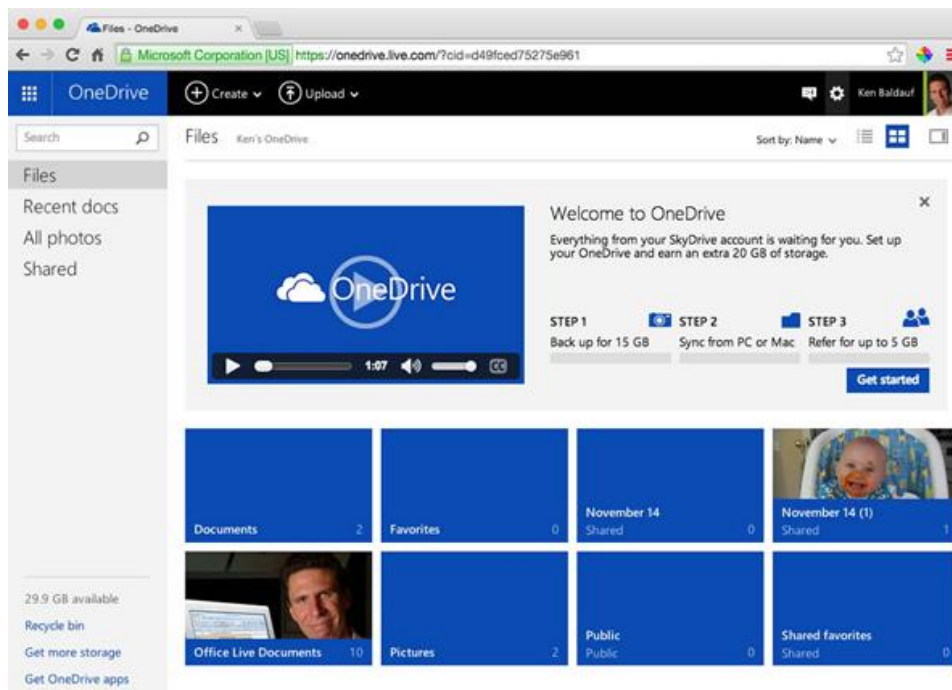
Files - OneDrive ×

Microsoft Corporation [US] https://onedrive.live.com/?cid=d49fced75275e961

OneDrive

Create

Upload

Ken Baldauf

Search

Files Ken's OneDrive

Sort by: Name

Files

Recent docs

All photos

Shared

OneDrive

1:07

Welcome to OneDrive

Everything from your SkyDrive account is waiting for you. Set up your OneDrive and earn an extra 20 GB of storage.

STEP 1
Back up for 15 GB

STEP 2
Sync from PC or Mac

STEP 3
Refer for up to 5 GB

Get started

Documents 2

Favorites 0

November 14
Shared 0

November 14 (1)
Shared 1

Office Live Documents 10

Pictures 2

Public
Public 0

Shared favorites
Shared 0

29.9 GB available

Recycle bin

Get more storage

Get OneDrive apps